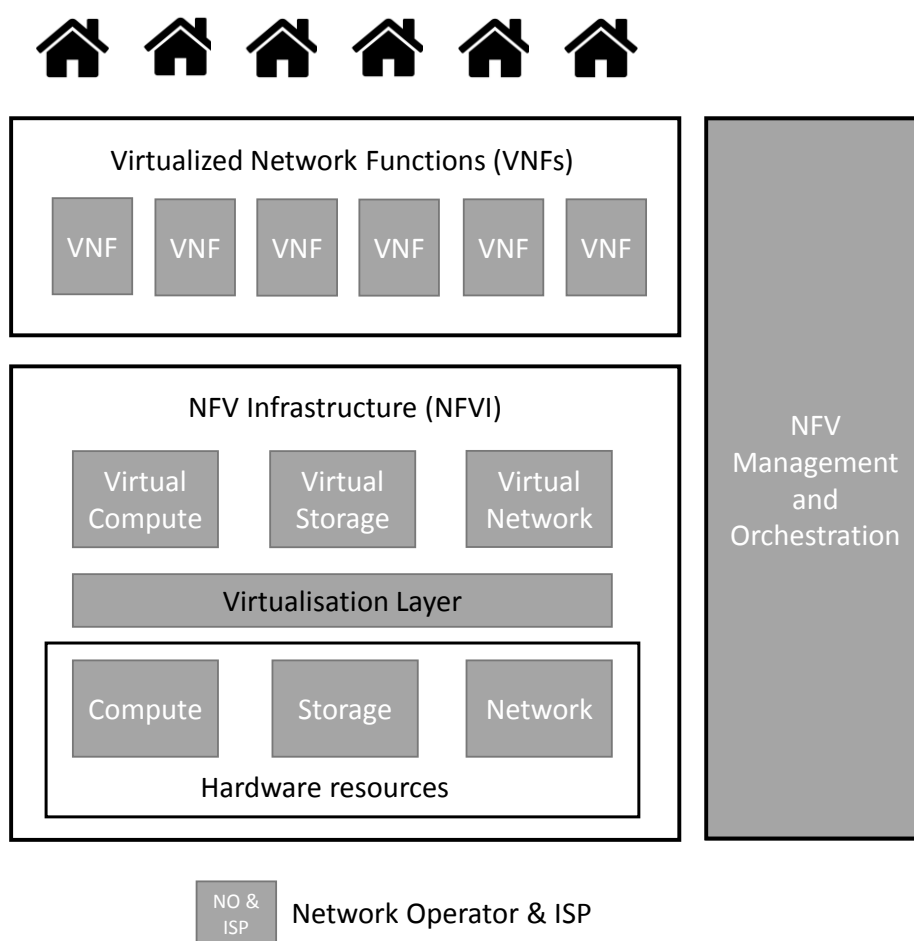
Virtualized Network Functions (VNFs)

VNF VNF VNF VNF VNF VNF

NFV Infrastructure (NFVI)

Virtual Compute

Virtual Storage

Virtual Network

Virtualisation Layer

Compute

Storage

Network

Hardware resources

NFV Management and Orchestration

NO & ISP

Network Operator & ISP